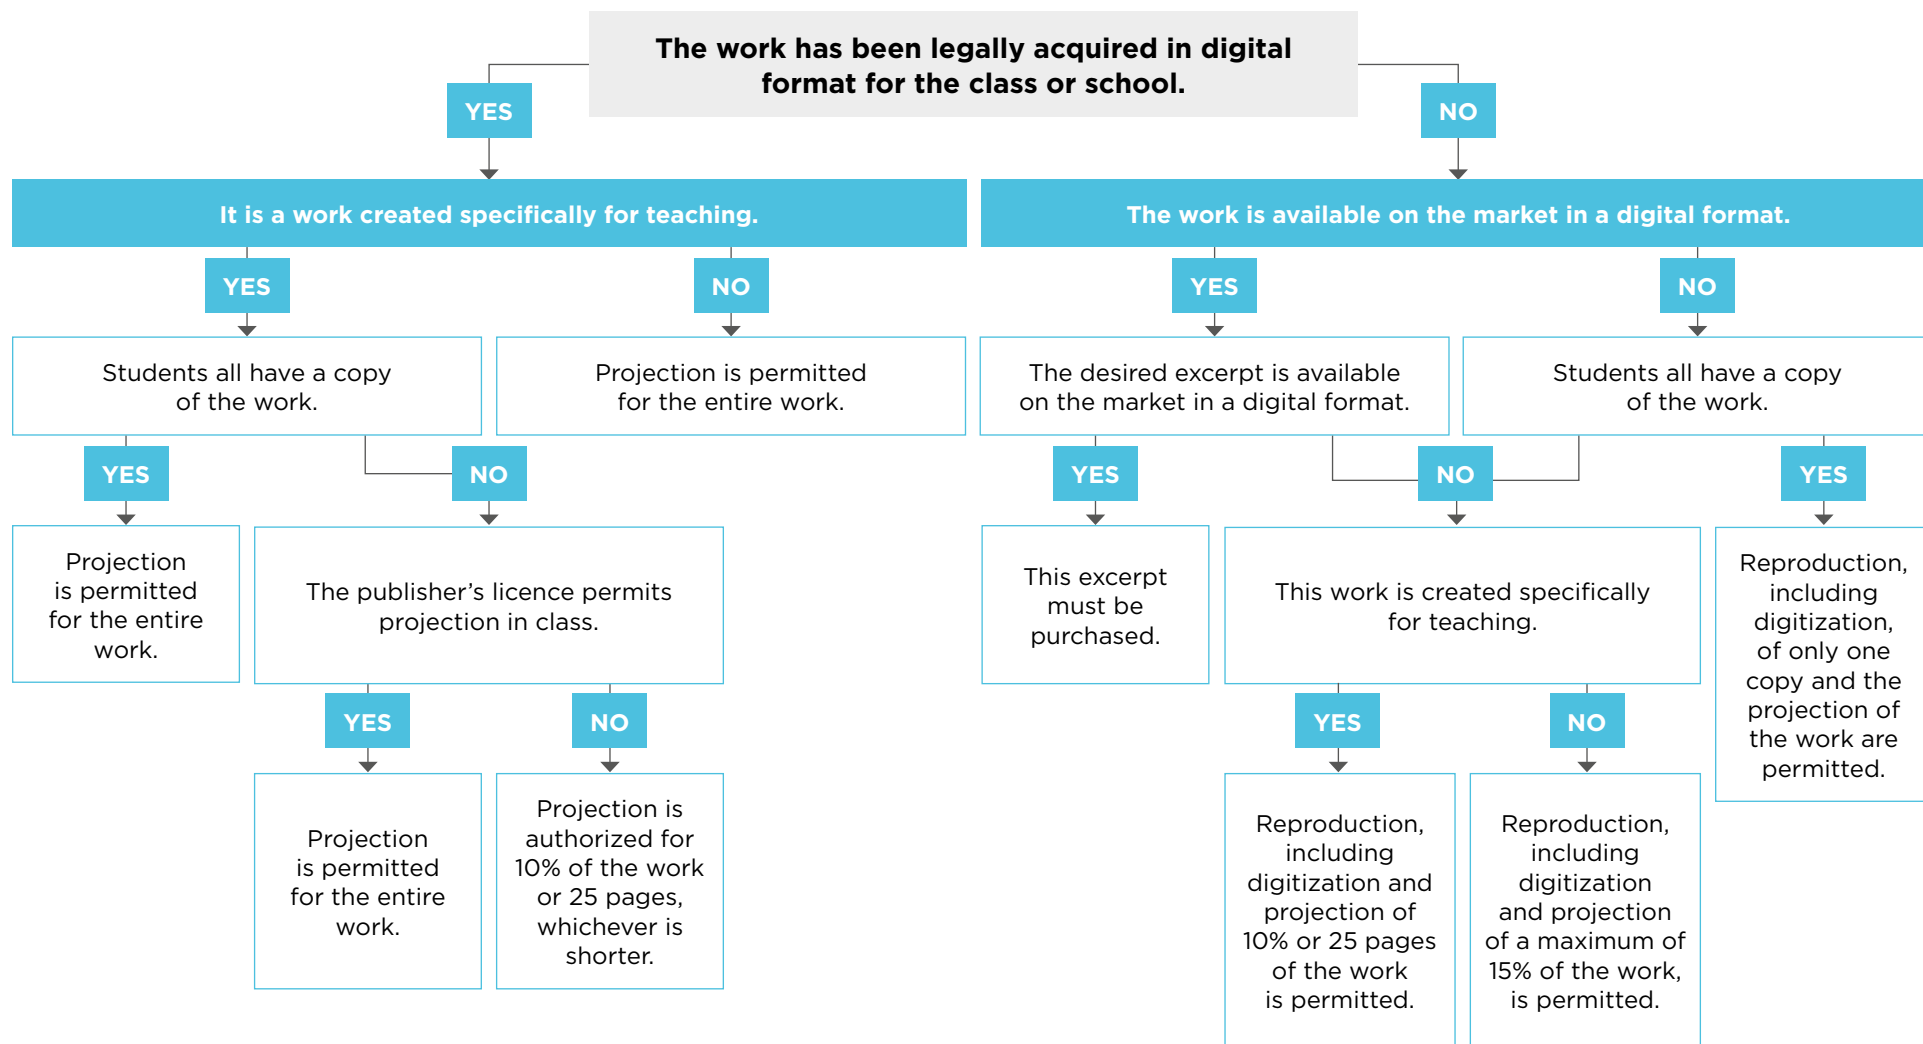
The work has been legally acquired in digital format for the class or school.

YES

NO

It is a work created specifically for teaching.

The work is available on the market in a digital format.

YES

NO

YES

NO

Students all have a copy of the work.

Projection is permitted for the entire work.

The desired excerpt is available on the market in a digital format.

Students all have a copy of the work.

YES

NO

YES

NO

YES

Projection is permitted for the entire work.

The publisher’s licence permits projection in class.

This excerpt must be purchased.

This work is created specifically for teaching.

Reproduction, including digitization, of only one copy and the projection of the work are permitted.

YES

NO

YES

NO

Projection is permitted for the entire work.

Projection is authorized for 10% of the work or 25 pages, whichever is shorter.

Reproduction, including digitization and projection of 10% or 25 pages of the work is permitted.

Reproduction, including digitization and projection of a maximum of 15% of the work, is permitted.